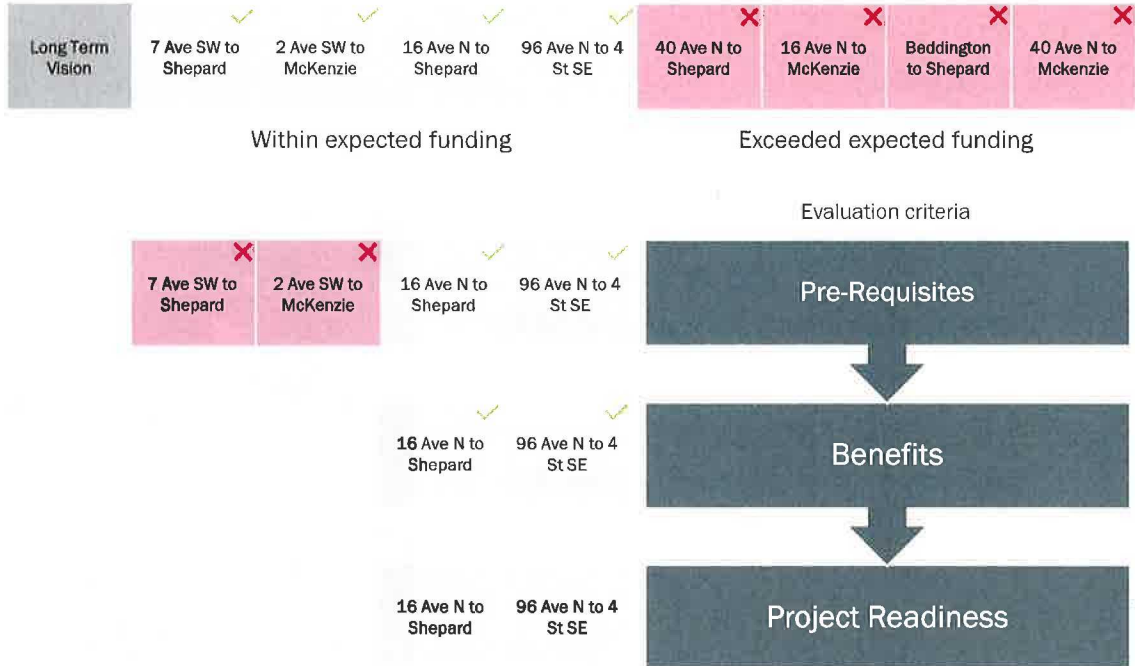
Long Term Vision

7 Ave SW to Shepard

2 Ave SW to McKenzie

16 Ave N to Shepard

96 Ave N to 4 St SE

40 Ave N to Shepard

16 Ave N to McKenzie

Beddington to Shepard

40 Ave N to Mckenzie

Within expected funding

Exceeded expected funding

Evaluation criteria

7 Ave SW to Shepard

2 Ave SW to McKenzie

16 Ave N to Shepard

96 Ave N to 4 St SE

Pre-Requisites

16 Ave N to Shepard

96 Ave N to 4 St SE

Benefits

16 Ave N to Shepard

96 Ave N to 4 St SE

Project Readiness